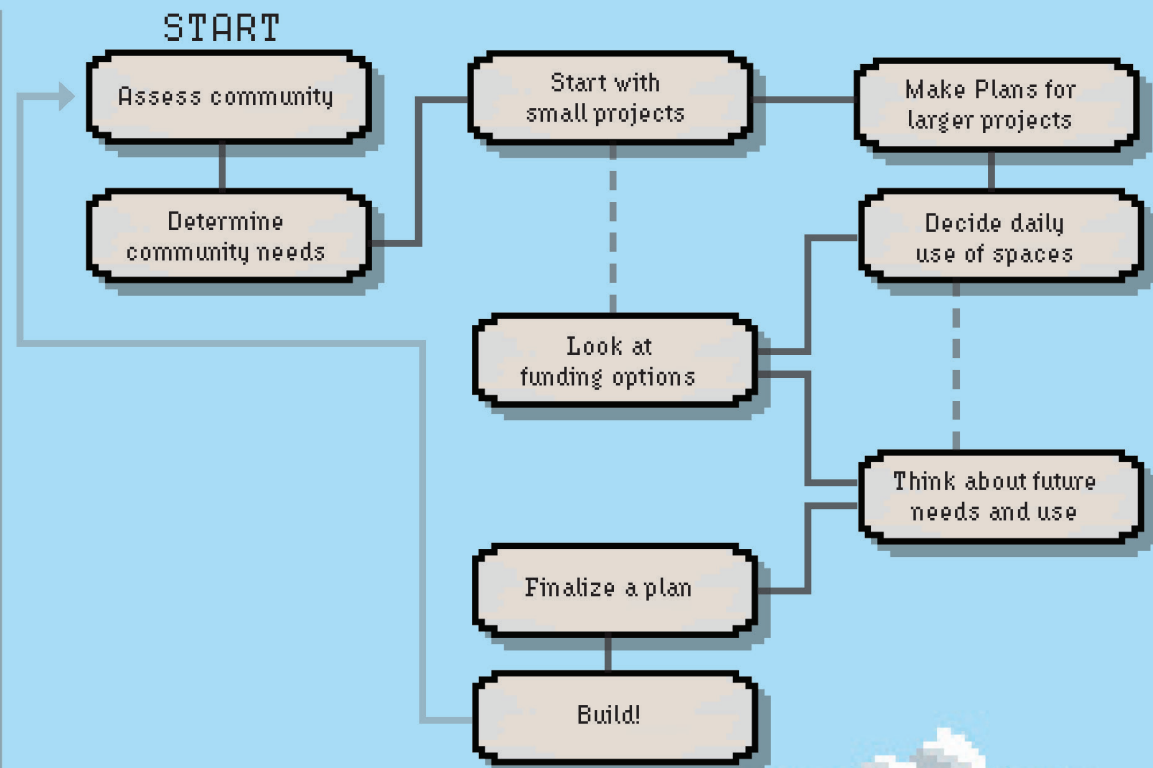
START

Assess community

Determine community needs

Start with small projects

Make Plans for larger projects

Decide daily use of spaces

Look at funding options

Think about future needs and use

Finalize a plan

Build!